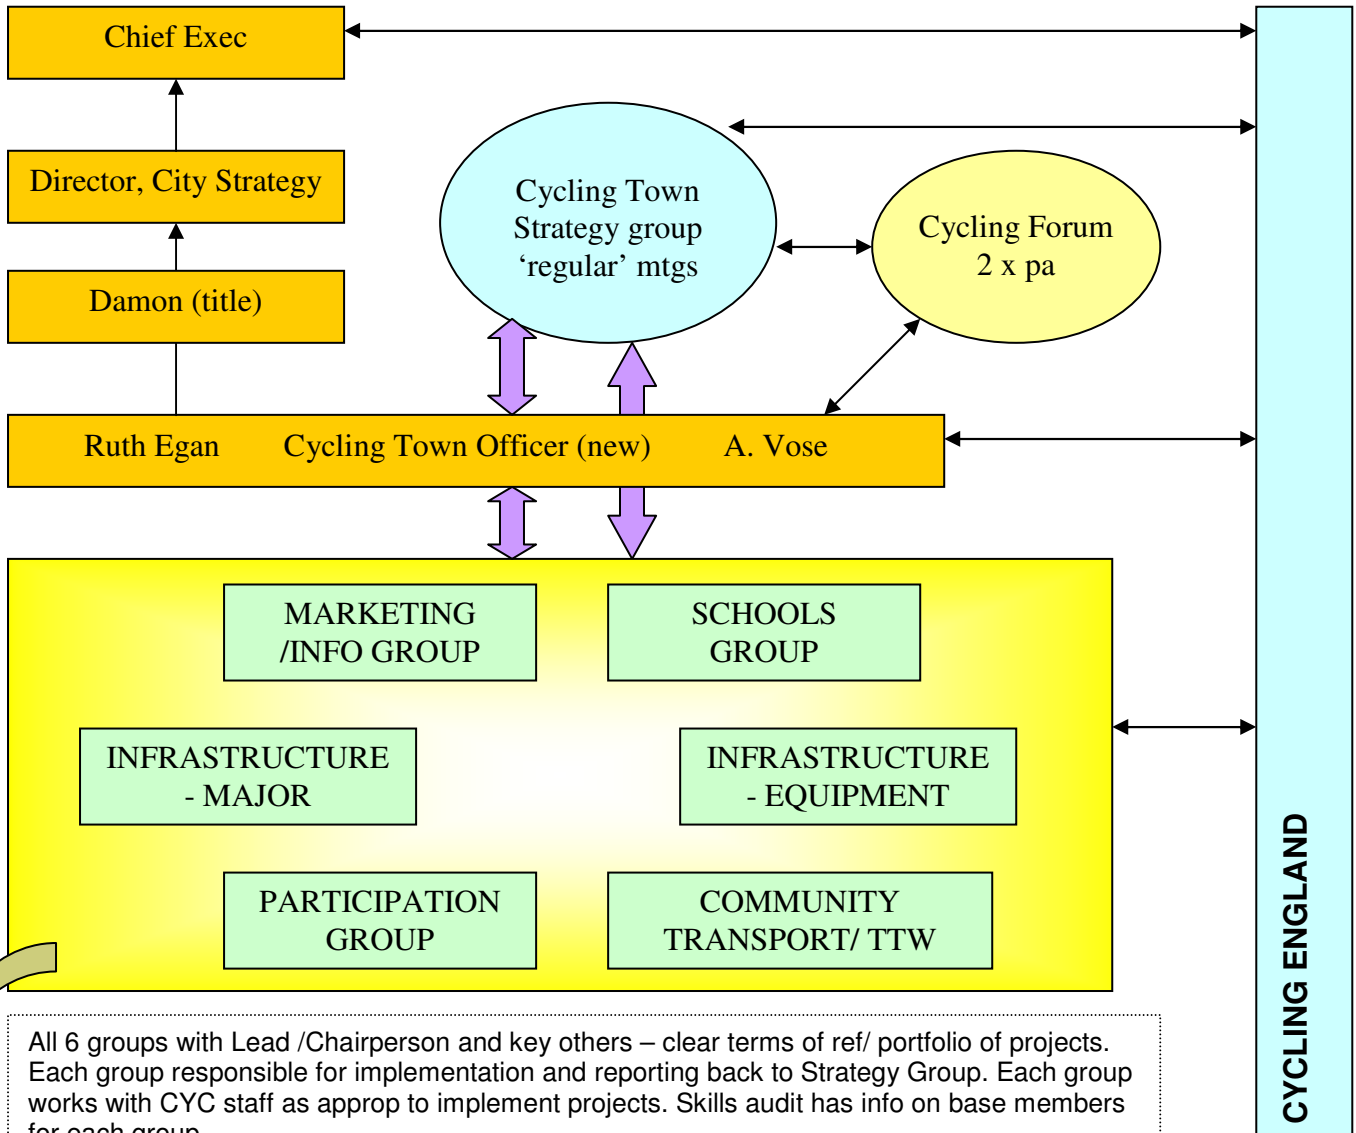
Chief Exec

Director, City Strategy

Damon (title)

Cycling Town Strategy group ‘regular’ mtgs

Cycling Forum 2 x pa

Ruth Egan Cycling Town Officer (new) A. Vose

MARKETING /INFO GROUP

SCHOOLS GROUP

INFRASTRUCTURE - MAJOR

INFRASTRUCTURE - EQUIPMENT

PARTICIPATION GROUP

COMMUNITY TRANSPORT/ TTW

CYCLING ENGLAND

All 6 groups with Lead /Chairperson and key others – clear terms of ref/ portfolio of projects. Each group responsible for implementation and reporting back to Strategy Group. Each group works with CYC staff as approp to implement projects. Skills audit has info on base members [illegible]